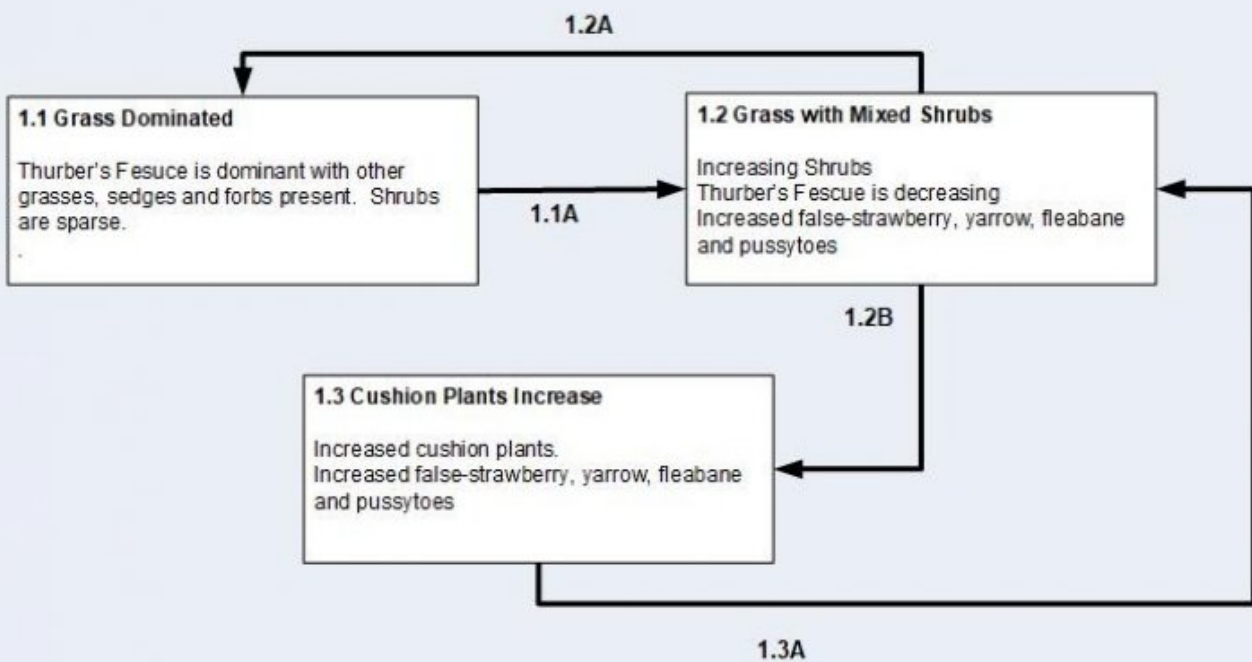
1.2A

1.1 Grass Dominated

Thurber's Fesuce is dominant with other grasses, sedges and forbs present. Shrubs are sparse.
.

1.1A

1.2 Grass with Mixed Shrubs

Increasing Shrubs
Thurber's Fescue is decreasing
Increased false-strawberry, yarrow, fleabane and pussytoes

1.2B

1.3 Cushion Plants Increase

Increased cushion plants.
Increased false-strawberry, yarrow, fleabane and pussytoes

1.3A